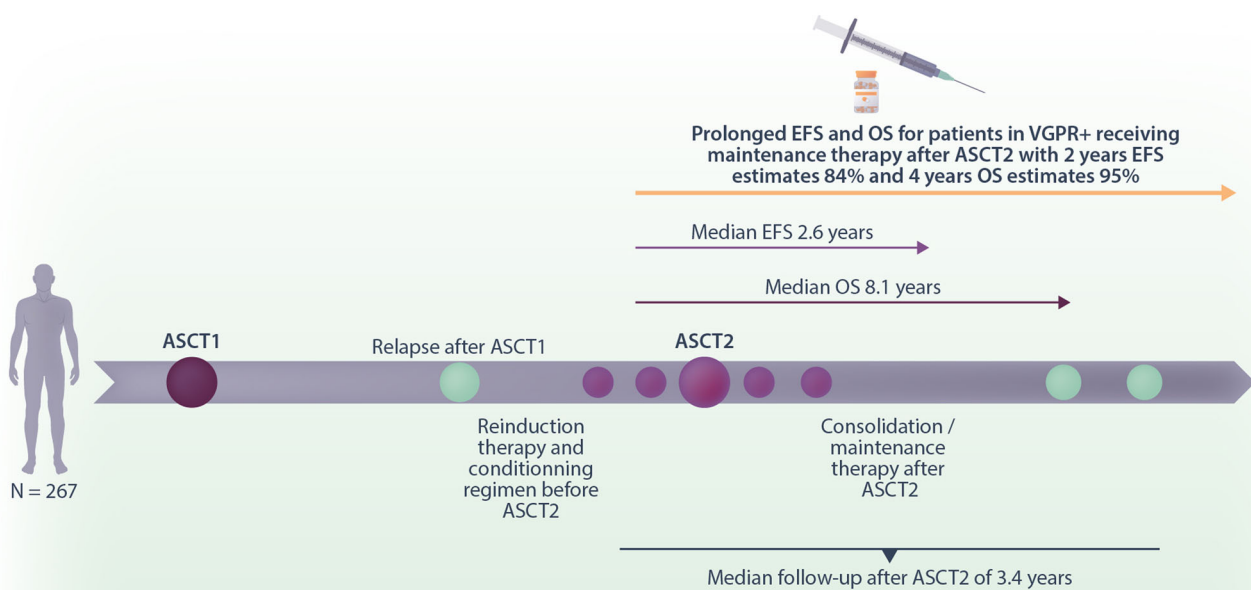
Prolonged EFS and OS for patients in VGPR+ receiving maintenance therapy after ASCT2 with 2 years EFS estimates 84% and 4 years OS estimates 95%

Median EFS 2.6 years

Median OS 8.1 years

ASCT1

Relapse after ASCT1

ASCT2

N = 267

Reinduction therapy and conditionning regimen before ASCT2

Consolidation / maintenance therapy after ASCT2

Median follow-up after ASCT2 of 3.4 years